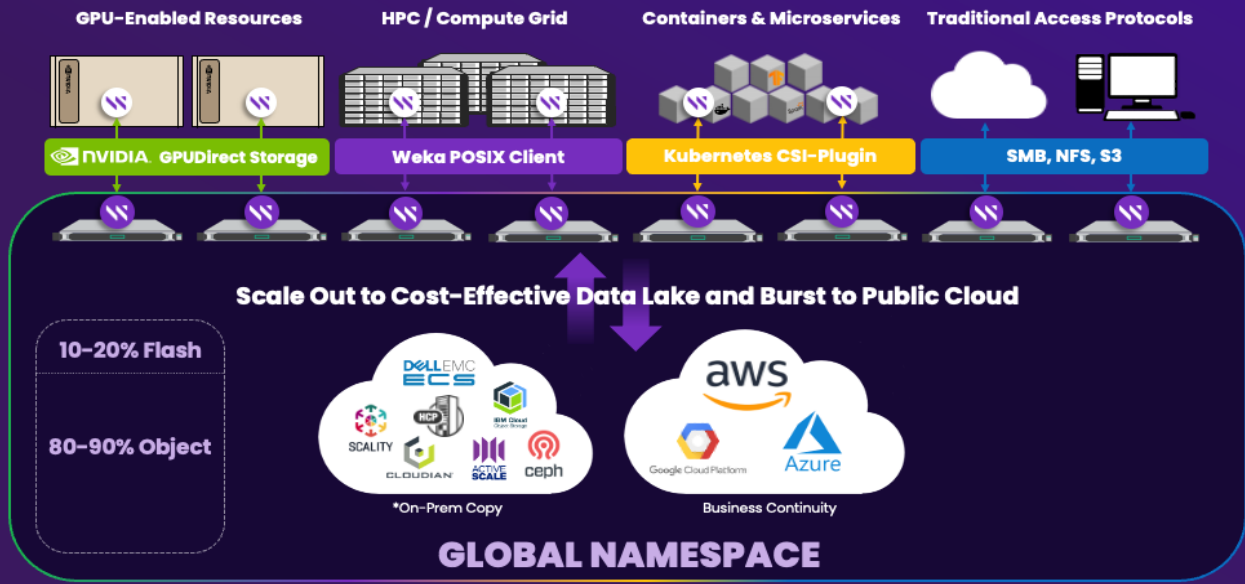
GPU-Enabled Resources

HPC / Compute Grid

Containers & Microservices

Traditional Access Protocols

NVIDIA. GPUDirect Storage

Weka POSIX Client

Kubernetes CSI-Plugin

SMB, NFS, S3

Scale Out to Cost-Effective Data Lake and Burst to Public Cloud

10-20% Flash

80-90% Object

DELL EMC ECS

HCP

IBM Cloud Object Storage

SCALITY

CLOUDIAN

ACTIVE SCALE

ceph

*On-Prem Copy

aws

Google Cloud Platform

Azure

Business Continuity

GLOBAL NAMESPACE